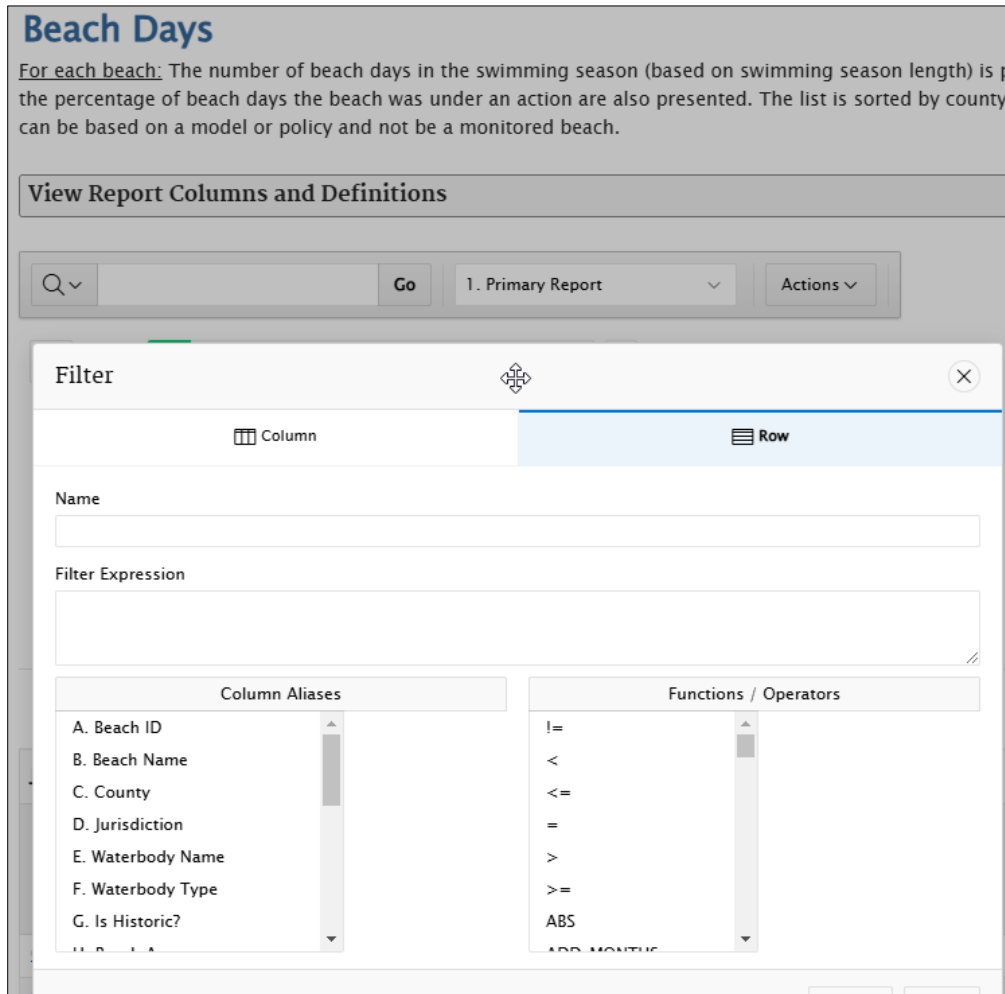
Beach Days

For each beach: The number of beach days in the swimming season (based on swimming season length) is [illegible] the percentage of beach days the beach was under an action are also presented. The list is sorted by county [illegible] can be based on a model or policy and not be a monitored beach.

View Report Columns and Definitions

Go
1. Primary Report
Actions

Filter

Column
Row

Name

Filter Expression

Column Aliases
A. Beach ID
B. Beach Name
C. County
D. Jurisdiction
E. Waterbody Name
F. Waterbody Type
G. Is Historic?
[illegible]

Functions / Operators
!=
<
<=
=
>
>=
ABS
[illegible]